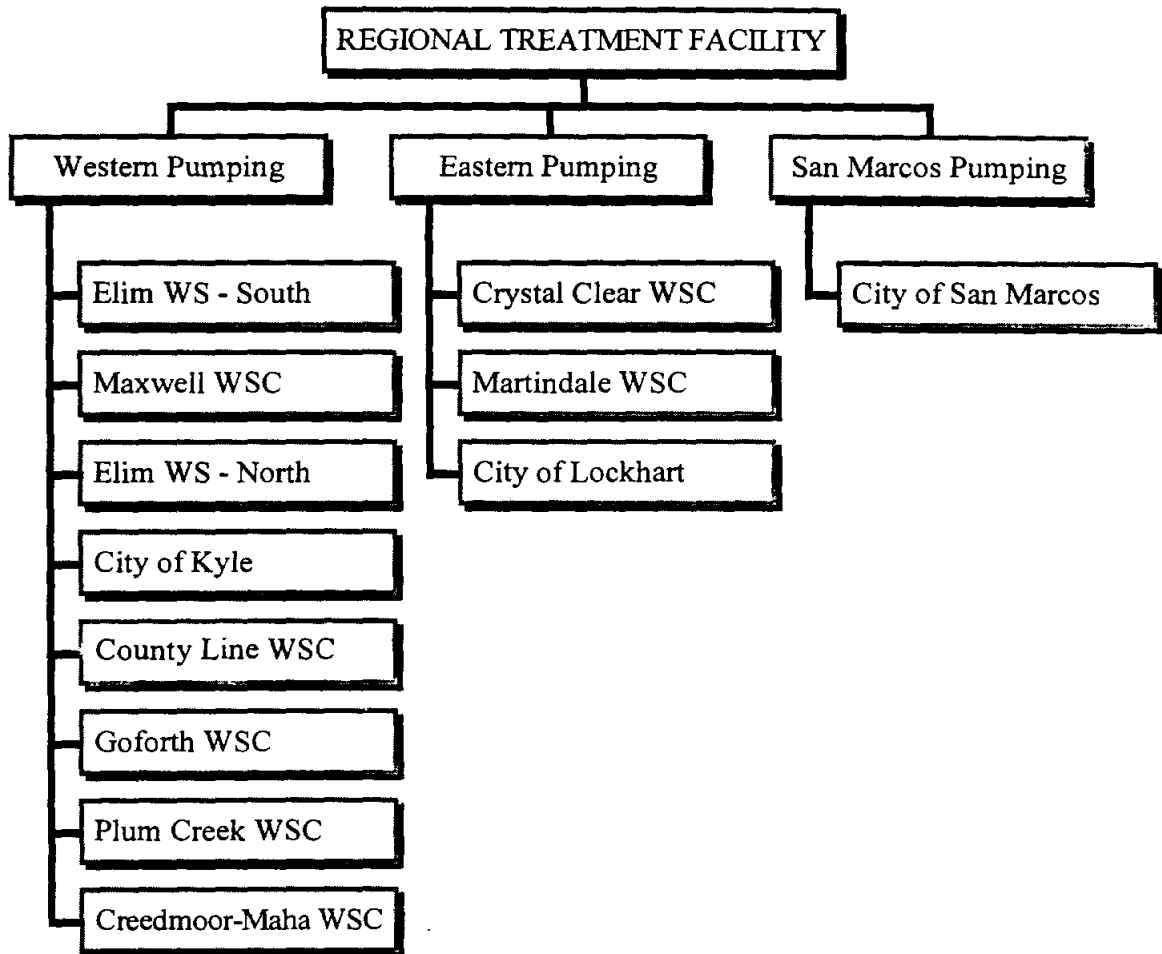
REGIONAL TREATMENT FACILITY

Western Pumping

Elim WS - South

Maxwell WSC

Elim WS - North

City of Kyle

County Line WSC

Goforth WSC

Plum Creek WSC

Creedmoor-Maha WSC

Eastern Pumping

Crystal Clear WSC

Martindale WSC

City of Lockhart

San Marcos Pumping

City of San Marcos